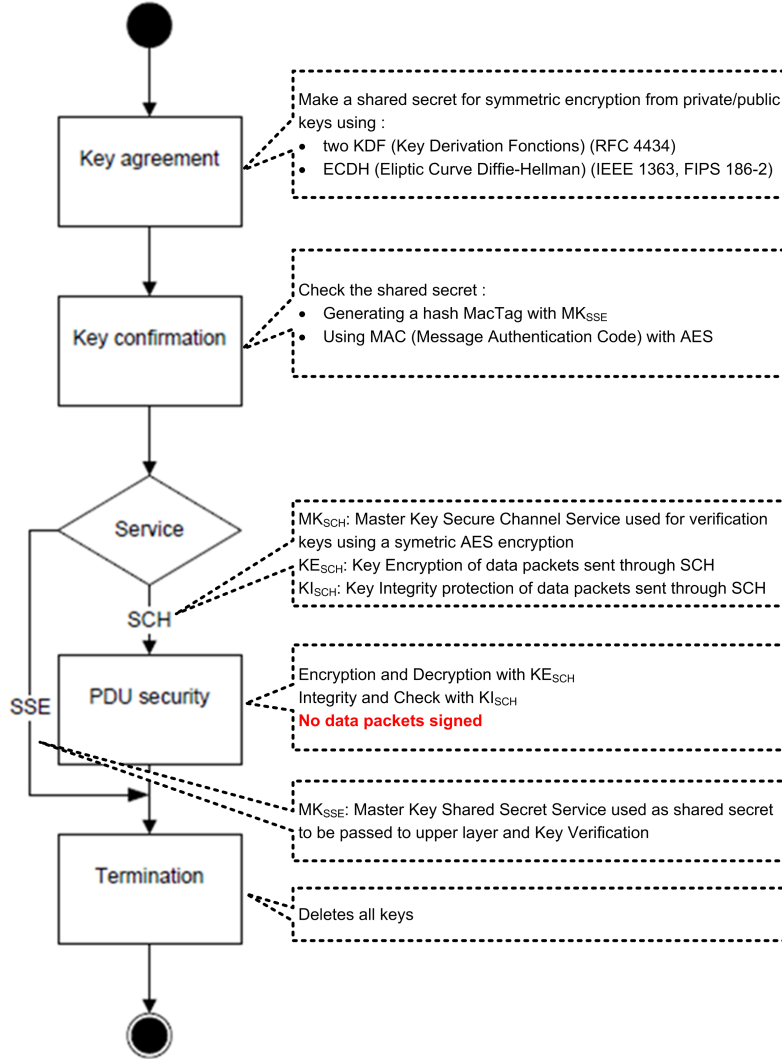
Key agreement

Make a shared secret for symmetric encryption from private/public keys using :
• two KDF (Key Derivation Fonctions) (RFC 4434)
• ECDH (Eliptic Curve Diffie-Hellman) (IEEE 1363, FIPS 186-2)

Key confirmation

Check the shared secret :
• Generating a hash MacTag with $MK_{SSE}$
• Using MAC (Message Authentication Code) with AES

Service

$MK_{SCH}$: Master Key Secure Channel Service used for verification keys using a symetric AES encryption
$KE_{SCH}$: Key Encryption of data packets sent through SCH
$KI_{SCH}$: Key Integrity protection of data packets sent through SCH

SCH

SSE

PDU security

Encryption and Decryption with $KE_{SCH}$
Integrity and Check with $KI_{SCH}$
No data packets signed

$MK_{SSE}$: Master Key Shared Secret Service used as shared secret to be passed to upper layer and Key Verification

Termination

Deletes all keys